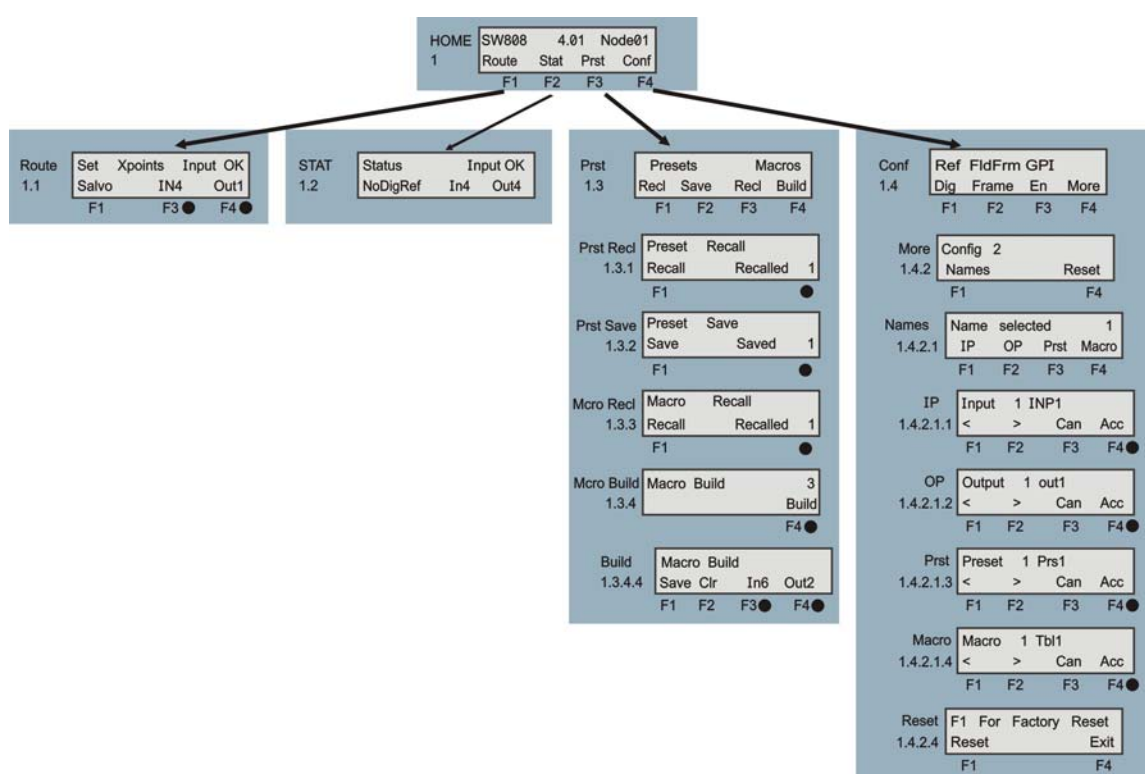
HOME 1
SW808 4.01 Node01
Route Stat Prst Conf
F1 F2 F3 F4

Route 1.1
Set Xpoints Input OK
Salvo IN4 Out1
F1 F3 F4

STAT 1.2
Status Input OK
NoDigRef In4 Out4

Prst 1.3
Presets Macros
Recl Save Recl Build
F1 F2 F3 F4

Prst Recl 1.3.1
Preset Recall
Recall Recalled 1
F1

Prst Save 1.3.2
Preset Save
Save Saved 1
F1

Mcro Recl 1.3.3
Macro Recall
Recall Recalled 1
F1

Mcro Build 1.3.4
Macro Build 3
Build
F4

Build 1.3.4.4
Macro Build
Save Clr In6 Out2
F1 F2 F3 F4

Conf 1.4
Ref FldFrm GPI
Dig Frame En More
F1 F2 F3 F4

More 1.4.2
Config 2
Names Reset
F1 F4

Names 1.4.2.1
Name selected 1
IP OP Prst Macro
F1 F2 F3 F4

IP 1.4.2.1.1
Input 1 INP1
< > Can Acc
F1 F2 F3 F4

OP 1.4.2.1.2
Output 1 out1
< > Can Acc
F1 F2 F3 F4

Prst 1.4.2.1.3
Preset 1 Prs1
< > Can Acc
F1 F2 F3 F4

Macro 1.4.2.1.4
Macro 1 Tbl1
< > Can Acc
F1 F2 F3 F4

Reset 1.4.2.4
F1 For Factory Reset
Reset Exit
F1 F4